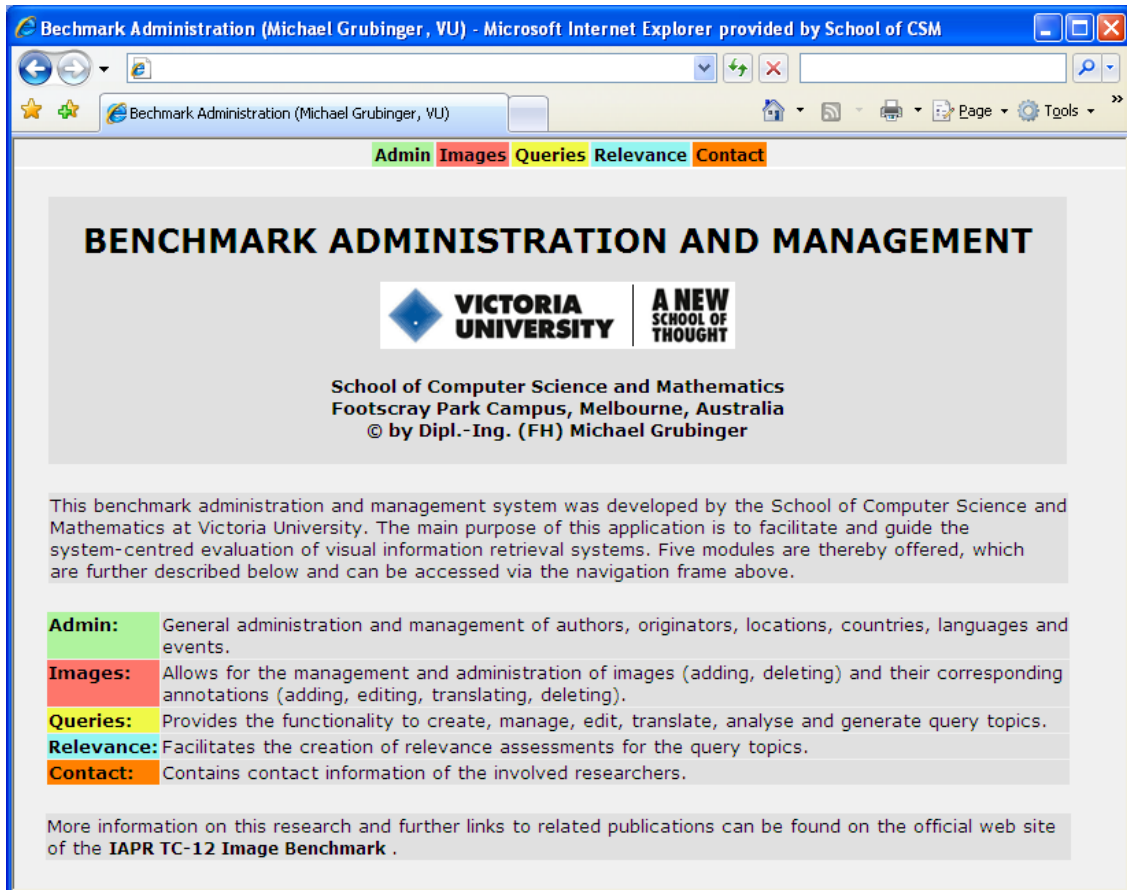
Bechmark Administration (Michael Grubinger, VU) - Microsoft Internet Explorer provided by School of CSM

Bechmark Administration (Michael Grubinger, VU)

Page Tools

Admin Images Queries Relevance Contact

BENCHMARK ADMINISTRATION AND MANAGEMENT

VICTORIA UNIVERSITY | A NEW SCHOOL OF THOUGHT

School of Computer Science and Mathematics
Footscray Park Campus, Melbourne, Australia
© by Dipl.-Ing. (FH) Michael Grubinger

This benchmark administration and management system was developed by the School of Computer Science and Mathematics at Victoria University. The main purpose of this application is to facilitate and guide the system-centred evaluation of visual information retrieval systems. Five modules are thereby offered, which are further described below and can be accessed via the navigation frame above.

| | |
|---|---|
| Admin: | General administration and management of authors, originators, locations, countries, languages and events. |
| Images: | Allows for the management and administration of images (adding, deleting) and their corresponding annotations (adding, editing, translating, deleting). |
| Queries: | Provides the functionality to create, manage, edit, translate, analyse and generate query topics. |
| Relevance: | Facilitates the creation of relevance assessments for the query topics. |
| Contact: | Contains contact information of the involved researchers. |

More information on this research and further links to related publications can be found on the official web site of the IAPR TC-12 Image Benchmark .